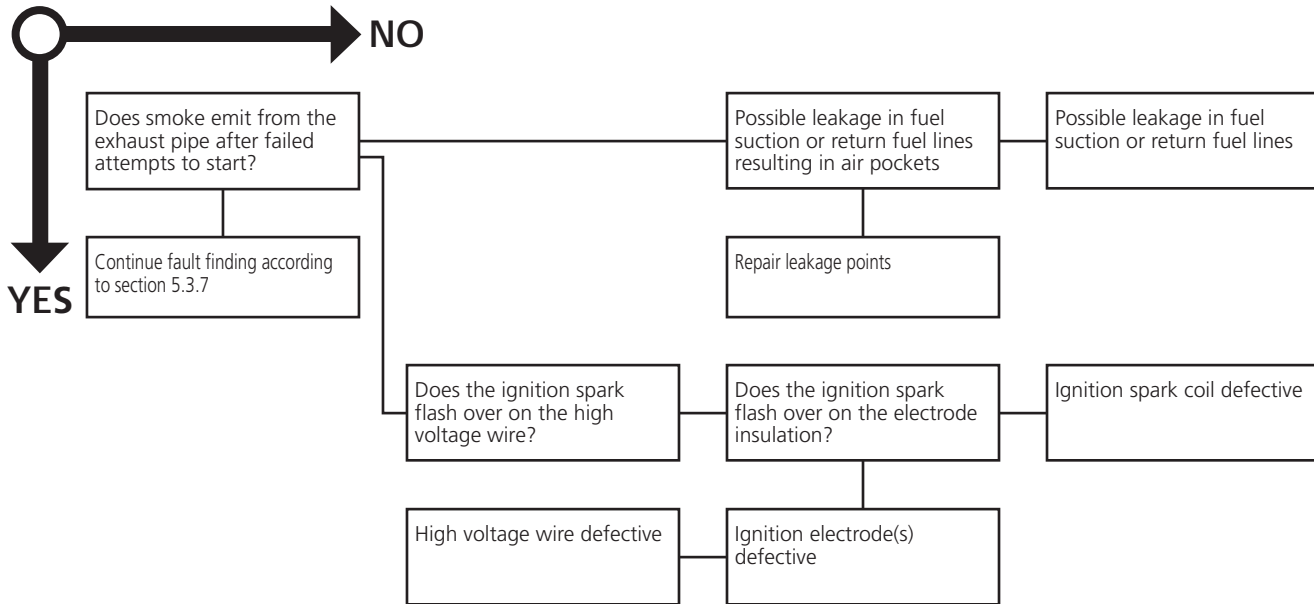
NO

YES

Does smoke emit from the exhaust pipe after failed attempts to start?

Continue fault finding according to section 5.3.7

Possible leakage in fuel suction or return fuel lines resulting in air pockets

Possible leakage in fuel suction or return fuel lines

Repair leakage points

Does the ignition spark flash over on the high voltage wire?

Does the ignition spark flash over on the electrode insulation?

Ignition spark coil defective

High voltage wire defective

Ignition electrode(s) defective